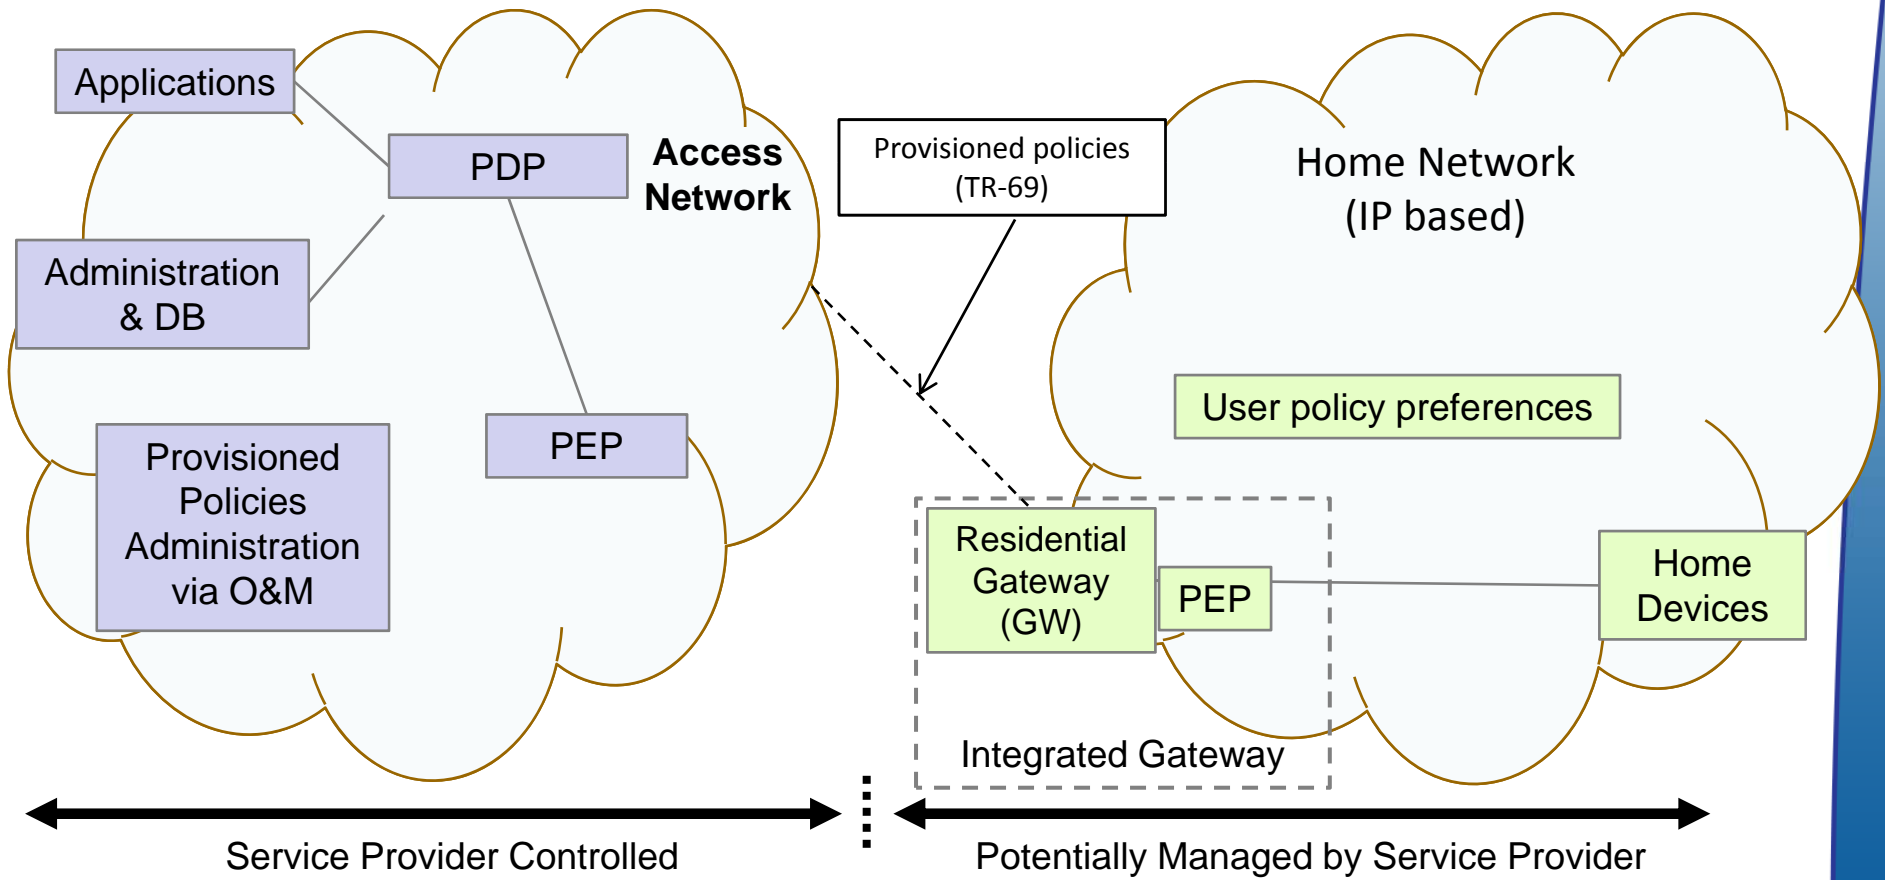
Applications

PDP

Access Network

Administration & DB

PEP

Provisioned Policies Administration via O&M

Provisioned policies (TR-69)

Home Network (IP based)

User policy preferences

Residential Gateway (GW)

PEP

Home Devices

Integrated Gateway

Service Provider Controlled

Potentially Managed by Service Provider